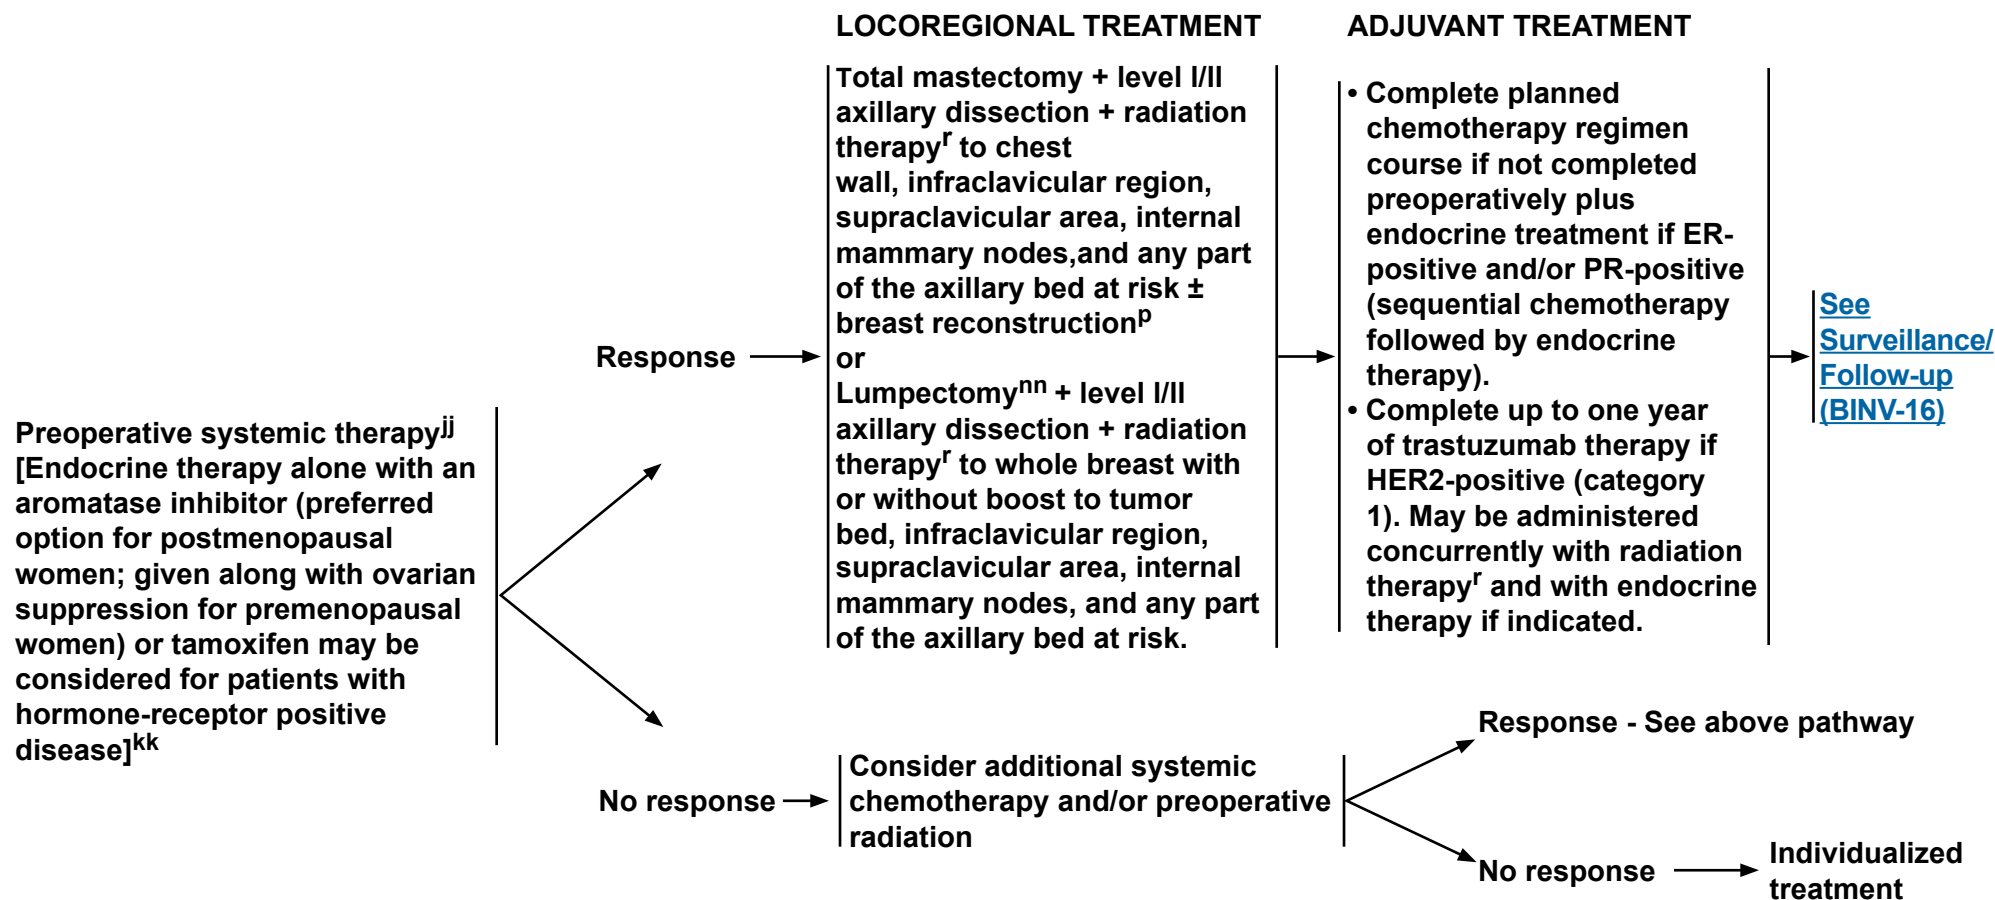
LOCOREGIONAL TREATMENT

ADJUVANT TREATMENT

Preoperative systemic therapy$^{jj}$ [Endocrine therapy alone with an aromatase inhibitor (preferred option for postmenopausal women; given along with ovarian suppression for premenopausal women) or tamoxifen may be considered for patients with hormone-receptor positive disease]$^{kk}$

Response

Total mastectomy + level I/II axillary dissection + radiation therapy$^{r}$ to chest wall, infraclavicular region, supraclavicular area, internal mammary nodes,and any part of the axillary bed at risk ± breast reconstruction$^{p}$
or
Lumpectomy$^{nn}$ + level I/II axillary dissection + radiation therapy$^{r}$ to whole breast with or without boost to tumor bed, infraclavicular region, supraclavicular area, internal mammary nodes, and any part of the axillary bed at risk.

• Complete planned chemotherapy regimen course if not completed preoperatively plus endocrine treatment if ER-positive and/or PR-positive (sequential chemotherapy followed by endocrine therapy).
• Complete up to one year of trastuzumab therapy if HER2-positive (category 1). May be administered concurrently with radiation therapy$^{r}$ and with endocrine therapy if indicated.

See Surveillance/ Follow-up (BINV-16)

No response

Consider additional systemic chemotherapy and/or preoperative radiation

Response - See above pathway

No response

Individualized treatment